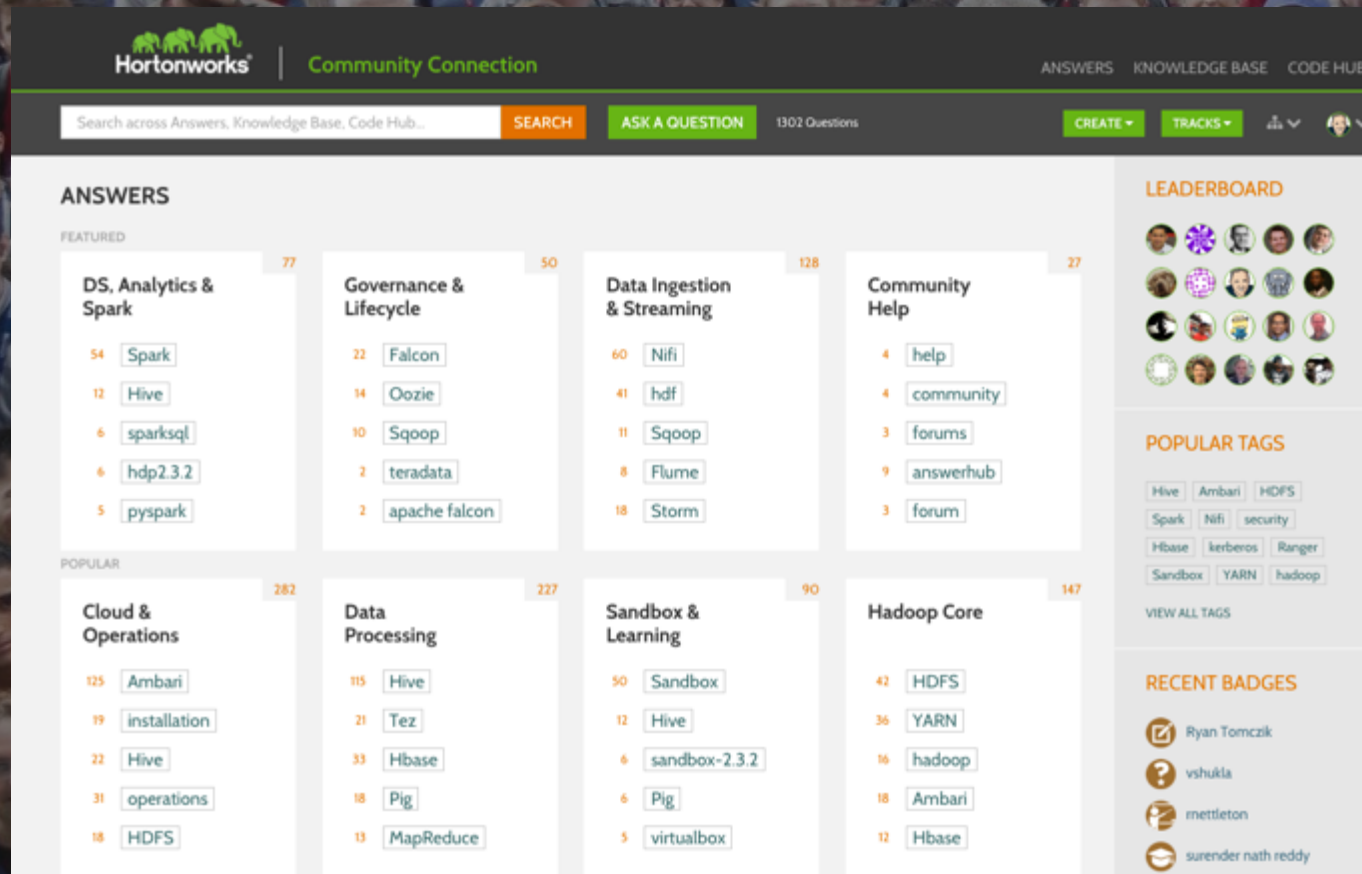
Hortonworks® | Community Connection

ANSWERS KNOWLEDGE BASE CODE HUB

Search across Answers, Knowledge Base, Code Hub... SEARCH ASK A QUESTION 1302 Questions CREATE ▾ TRACKS ▾

ANSWERS

FEATURED

77
DS, Analytics & Spark
54 Spark
12 Hive
6 sparksql
6 hdp2.3.2
5 pyspark

50
Governance & Lifecycle
22 Falcon
14 Oozie
10 Sqoop
2 teradata
2 apache falcon

128
Data Ingestion & Streaming
60 Nifi
41 hdf
11 Sqoop
8 Flume
18 Storm

27
Community Help
4 help
4 community
3 forums
9 answerhub
3 forum

POPULAR

282
Cloud & Operations
125 Ambari
19 installation
22 Hive
31 operations
18 HDFS

227
Data Processing
115 Hive
21 Tez
33 Hbase
18 Pig
13 MapReduce

90
Sandbox & Learning
50 Sandbox
12 Hive
6 sandbox-2.3.2
6 Pig
5 virtualbox

147
Hadoop Core
42 HDFS
36 YARN
16 hadoop
18 Ambari
12 Hbase

LEADERBOARD

POPULAR TAGS
Hive Ambari HDFS
Spark Nifi security
Hbase kerberos Ranger
Sandbox YARN hadoop
VIEW ALL TAGS

RECENT BADGES
Ryan Tomczik
vshukla
rnettleton
surender nath reddy